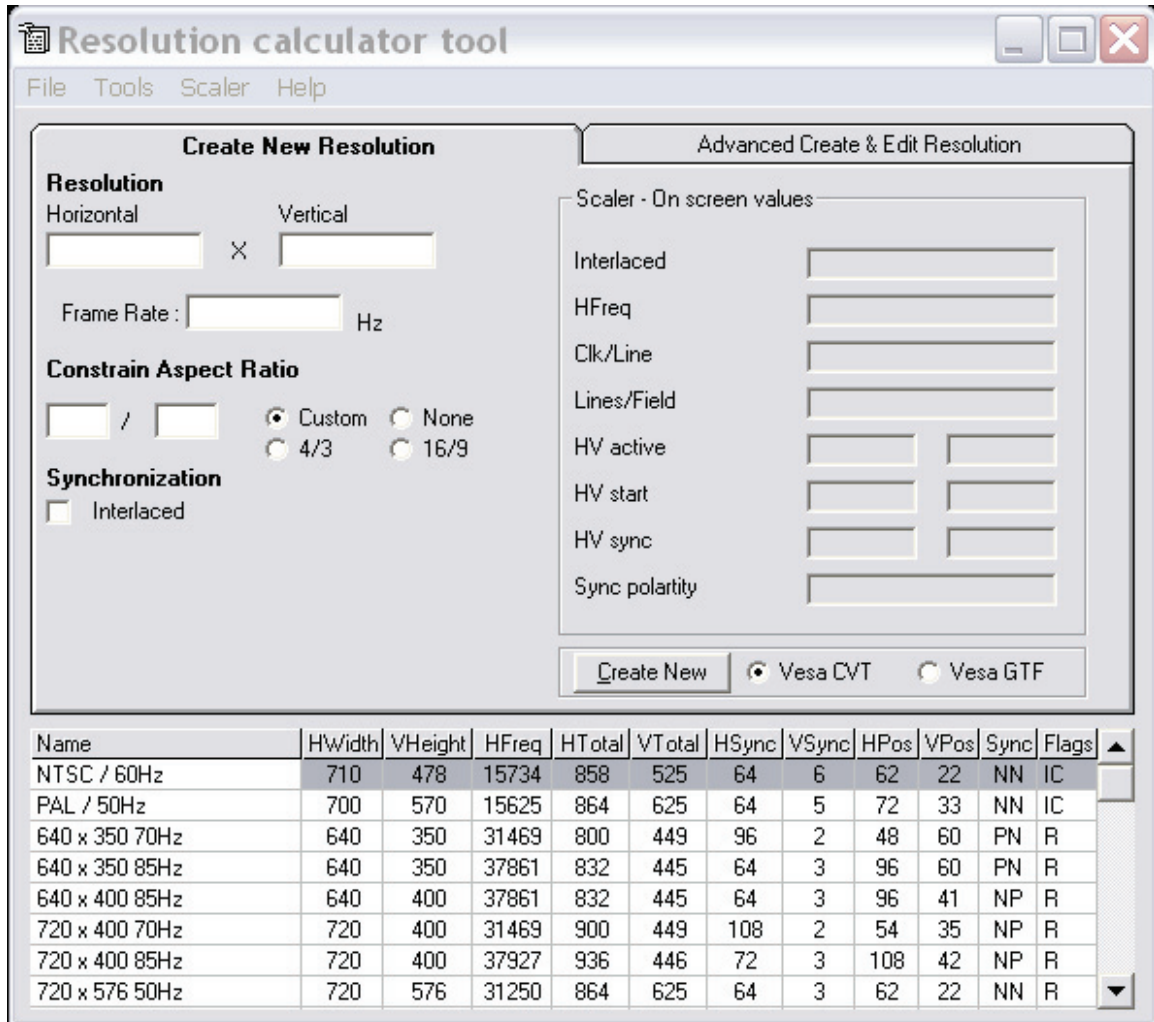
Resolution calculator tool

File Tools Scaler Help

Create New Resolution

Advanced Create & Edit Resolution

Resolution
Horizontal Vertical
X

Frame Rate : Hz

Constrain Aspect Ratio
/
Custom None
4/3 16/9

Synchronization
Interlaced

Scaler - On screen values
Interlaced
HFreq
Clk/Line
Lines/Field
HV active
HV start
HV sync
Sync polartity

Create New
Vesa CVT
Vesa GTF

| Name | HWidth | VHeight | HFreq | HTotal | VTotal | HSync | VSync | HPos | VPos | Sync | Flags |
|---|---|---|---|---|---|---|---|---|---|---|---|
| NTSC / 60Hz | 710 | 478 | 15734 | 858 | 525 | 64 | 6 | 62 | 22 | NN | IC |
| PAL / 50Hz | 700 | 570 | 15625 | 864 | 625 | 64 | 5 | 72 | 33 | NN | IC |
| 640 x 350 70Hz | 640 | 350 | 31469 | 800 | 449 | 96 | 2 | 48 | 60 | PN | R |
| 640 x 350 85Hz | 640 | 350 | 37861 | 832 | 445 | 64 | 3 | 96 | 60 | PN | R |
| 640 x 400 85Hz | 640 | 400 | 37861 | 832 | 445 | 64 | 3 | 96 | 41 | NP | R |
| 720 x 400 70Hz | 720 | 400 | 31469 | 900 | 449 | 108 | 2 | 54 | 35 | NP | R |
| 720 x 400 85Hz | 720 | 400 | 37927 | 936 | 446 | 72 | 3 | 108 | 42 | NP | R |
| 720 x 576 50Hz | 720 | 576 | 31250 | 864 | 625 | 64 | 3 | 62 | 22 | NN | R |